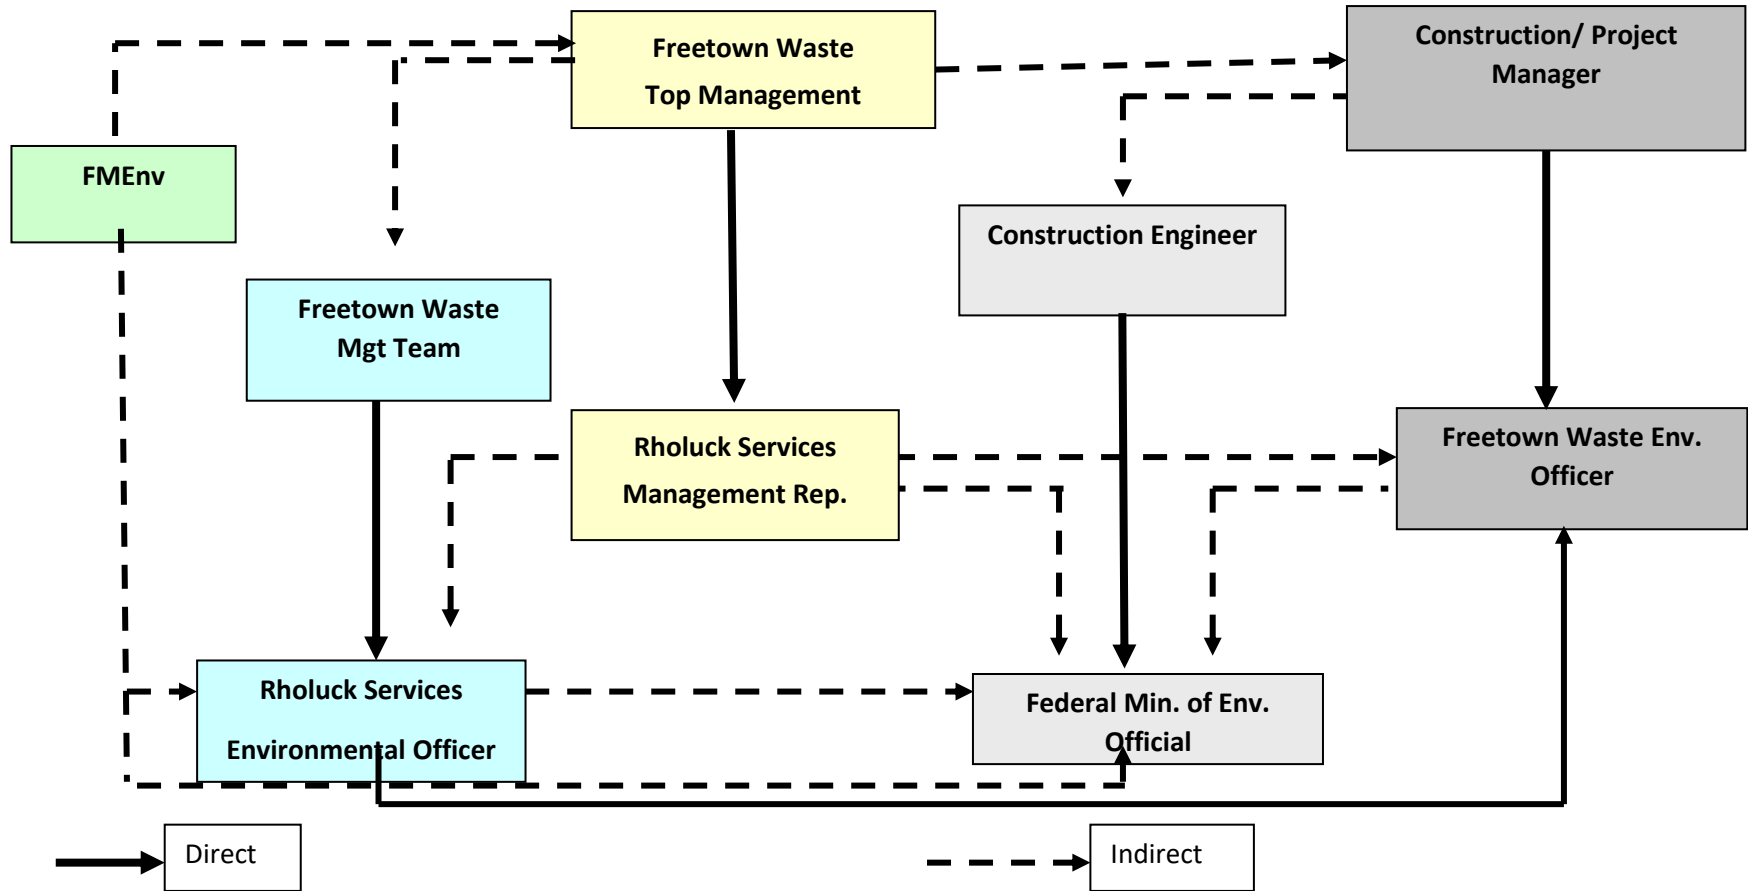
Freetown Waste Top Management

Construction/ Project Manager

FMEnv

Construction Engineer

Freetown Waste Mgt Team

Rholuck Services Management Rep.

Freetown Waste Env. Officer

Rholuck Services Environmental Officer

Federal Min. of Env. Official

Direct

Indirect